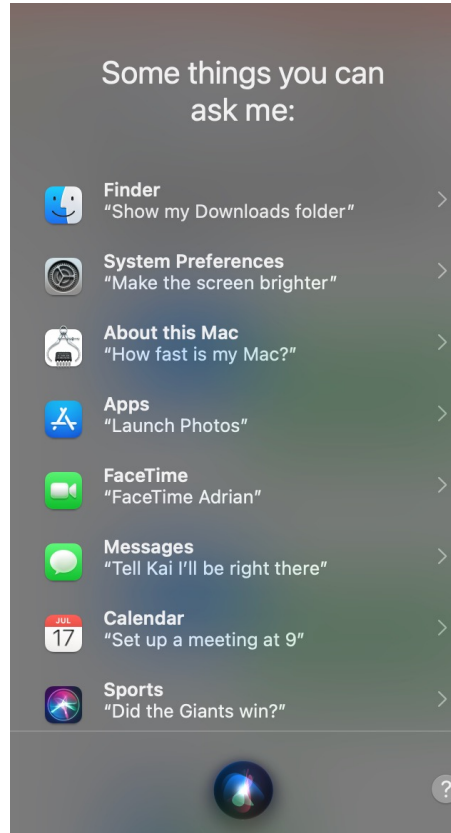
Some things you can ask me:

Finder
“Show my Downloads folder”

System Preferences
“Make the screen brighter”

About this Mac
“How fast is my Mac?”

Apps
“Launch Photos”

FaceTime
“FaceTime Adrian”

Messages
“Tell Kai I’ll be right there”

JUL
17
Calendar
“Set up a meeting at 9”

Sports
“Did the Giants win?”

?